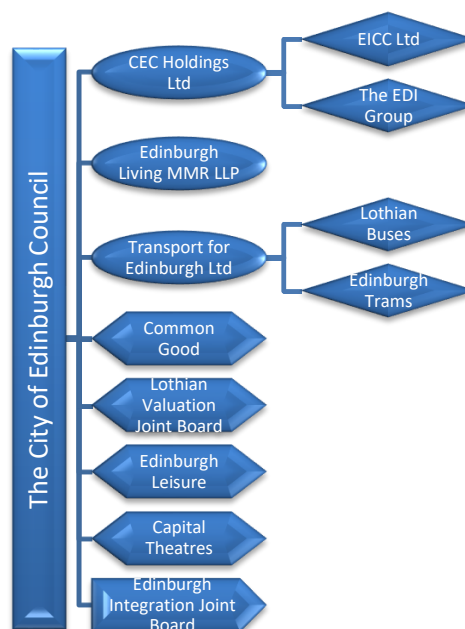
The City of Edinburgh Council

CEC Holdings Ltd

EICC Ltd

The EDI Group

Edinburgh Living MMR LLP

Transport for Edinburgh Ltd

Lothian Buses

Edinburgh Trams

Common Good

Lothian Valuation Joint Board

Edinburgh Leisure

Capital Theatres

Edinburgh Integration Joint Board